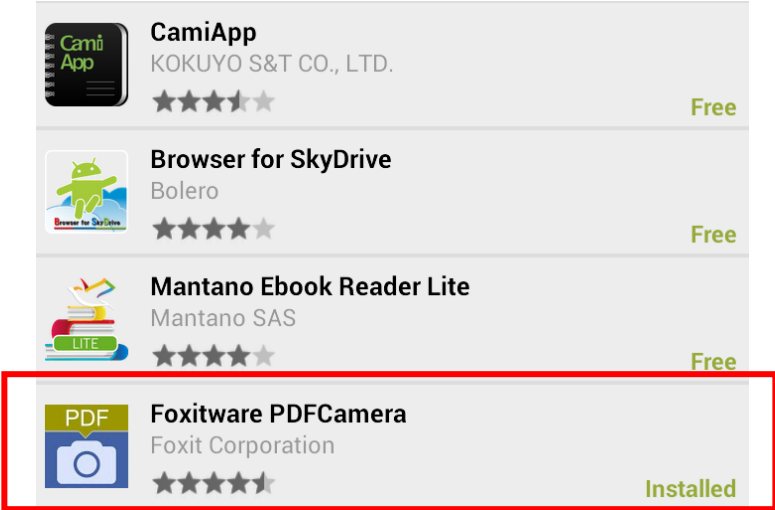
Cami App

CamiApp
KOKUYO S&T CO., LTD.
Free

Browser for SkyDrive

Browser for SkyDrive
Bolero
Free

LITE

Mantano Ebook Reader Lite
Mantano SAS
Free

PDF

Foxitware PDFCamera
Foxit Corporation
Installed